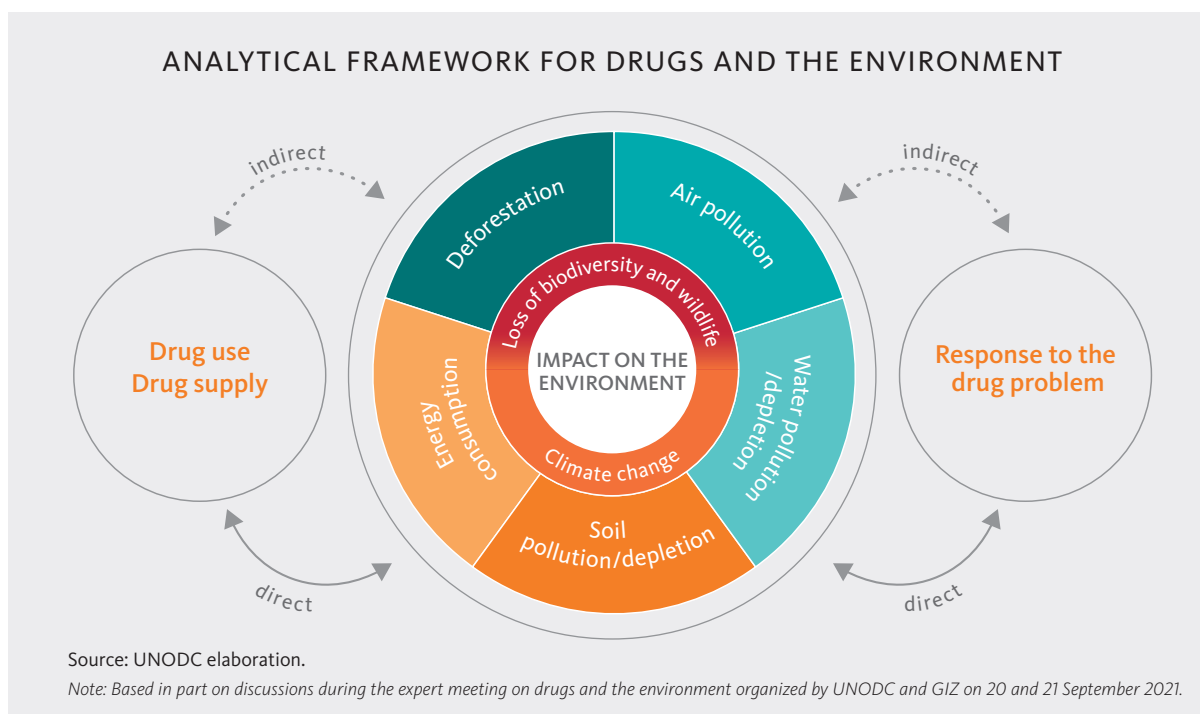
ANALYTICAL FRAMEWORK FOR DRUGS AND THE ENVIRONMENT

indirect

indirect

Drug use
Drug supply

Deforestation

Air pollution

Loss of biodiversity and wildlife

IMPACT ON THE ENVIRONMENT

Energy consumption

Water pollution /depletion

Climate change

Soil pollution/depletion

Response to the drug problem

direct

direct

Source: UNODC elaboration.

Note: Based in part on discussions during the expert meeting on drugs and the environment organized by UNODC and GIZ on 20 and 21 September 2021.